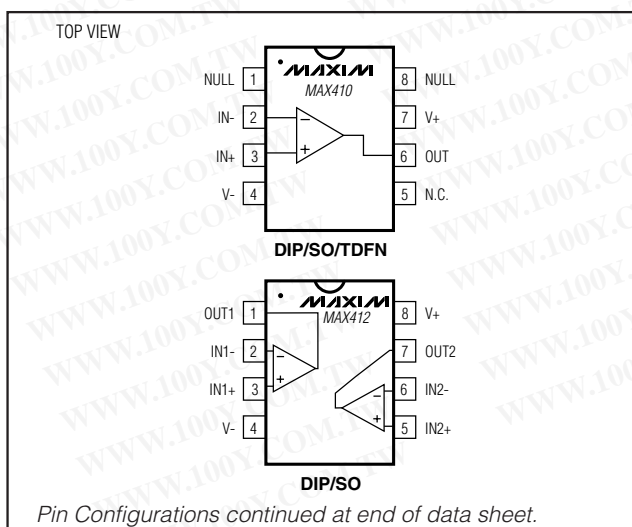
TOP VIEW

NULL 1
IN- 2
IN+ 3
V- 4

MAXIM
MAX410

8 NULL
7 V+
6 OUT
5 N.C.

−
+

DIP/SO/TDFN

OUT1 1
IN1- 2
IN1+ 3
V- 4

MAXIM
MAX412

8 V+
7 OUT2
6 IN2-
5 IN2+

−
+
−
+

DIP/SO

Pin Configurations continued at end of data sheet.

WWW.100Y.COM.TW